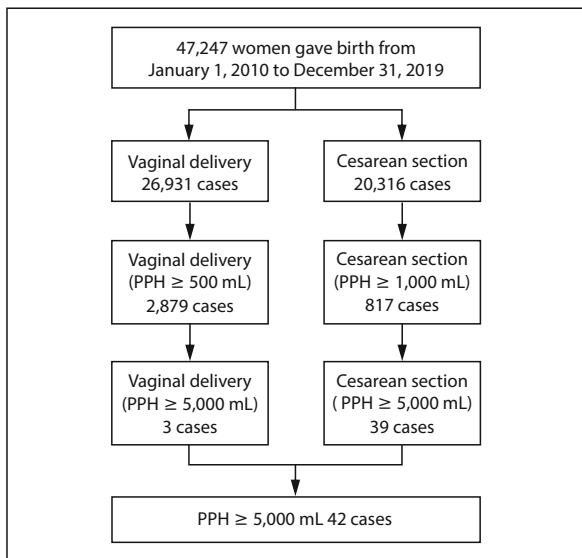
47,247 women gave birth from January 1, 2010 to December 31, 2019

Vaginal delivery
26,931 cases

Cesarean section
20,316 cases

Vaginal delivery
(PPH $\geq$ 500 mL)
2,879 cases

Cesarean section
(PPH $\geq$ 1,000 mL)
817 cases

Vaginal delivery
(PPH $\geq$ 5,000 mL)
3 cases

Cesarean section
( PPH $\geq$ 5,000 mL)
39 cases

PPH $\geq$ 5,000 mL 42 cases